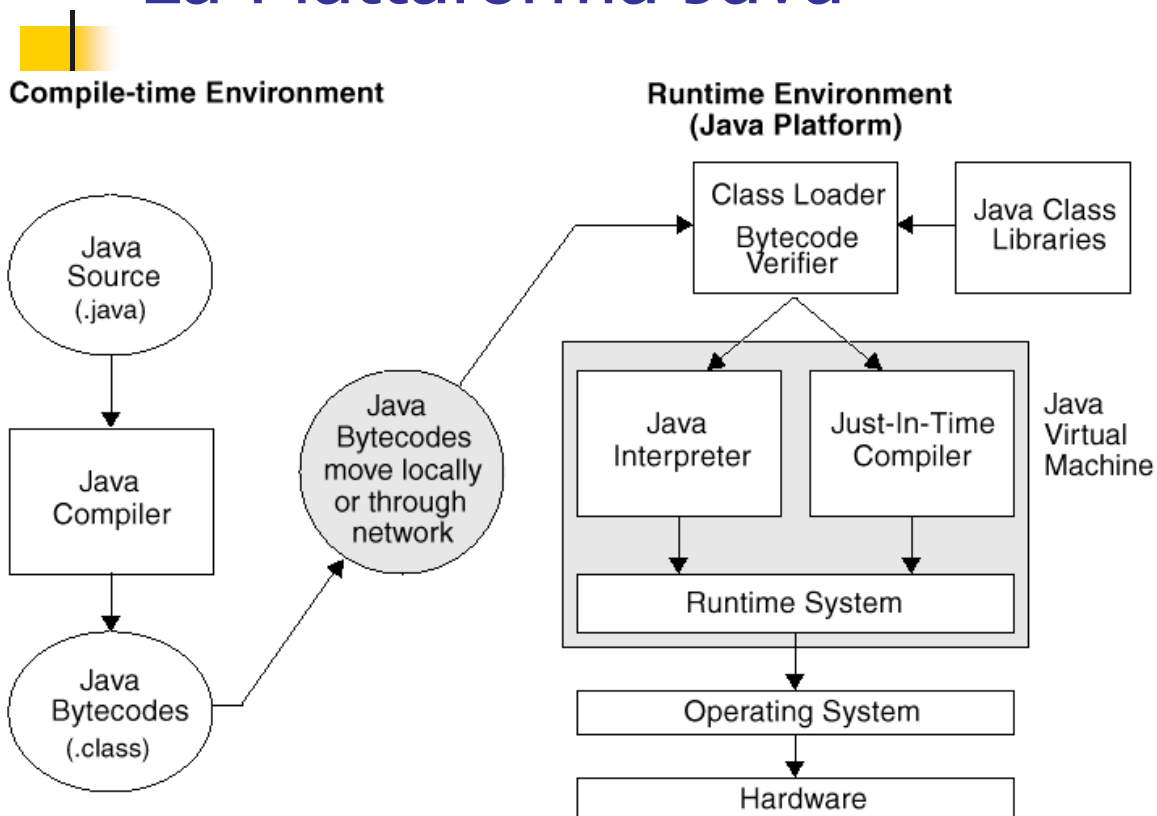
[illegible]

Compile-time Environment

Runtime Environment (Java Platform)

Java Source (.java)

Java Compiler

Java Bytecodes (.class)

Java Bytecodes move locally or through network

Class Loader

Bytecode Verifier

Java Class Libraries

Java Interpreter

Just-In-Time Compiler

Java Virtual Machine

Runtime System

Operating System

Hardware